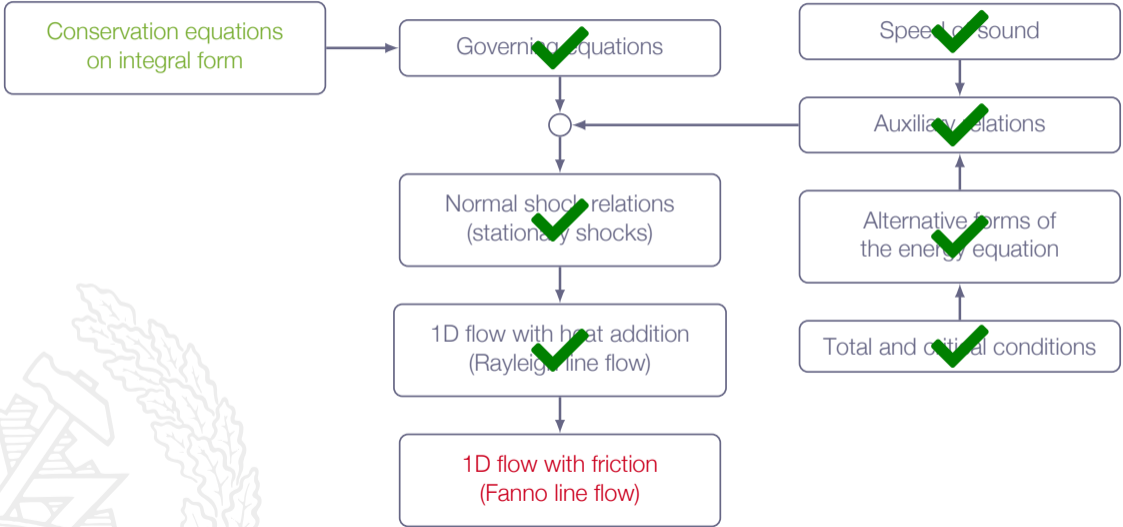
Conservation equations on integral form

Governing equations

Speed of sound

Auxiliary relations

Normal shock relations (stationary shocks)

Alternative forms of the energy equation

1D flow with heat addition (Rayleigh line flow)

Total and critical conditions

1D flow with friction (Fanno line flow)